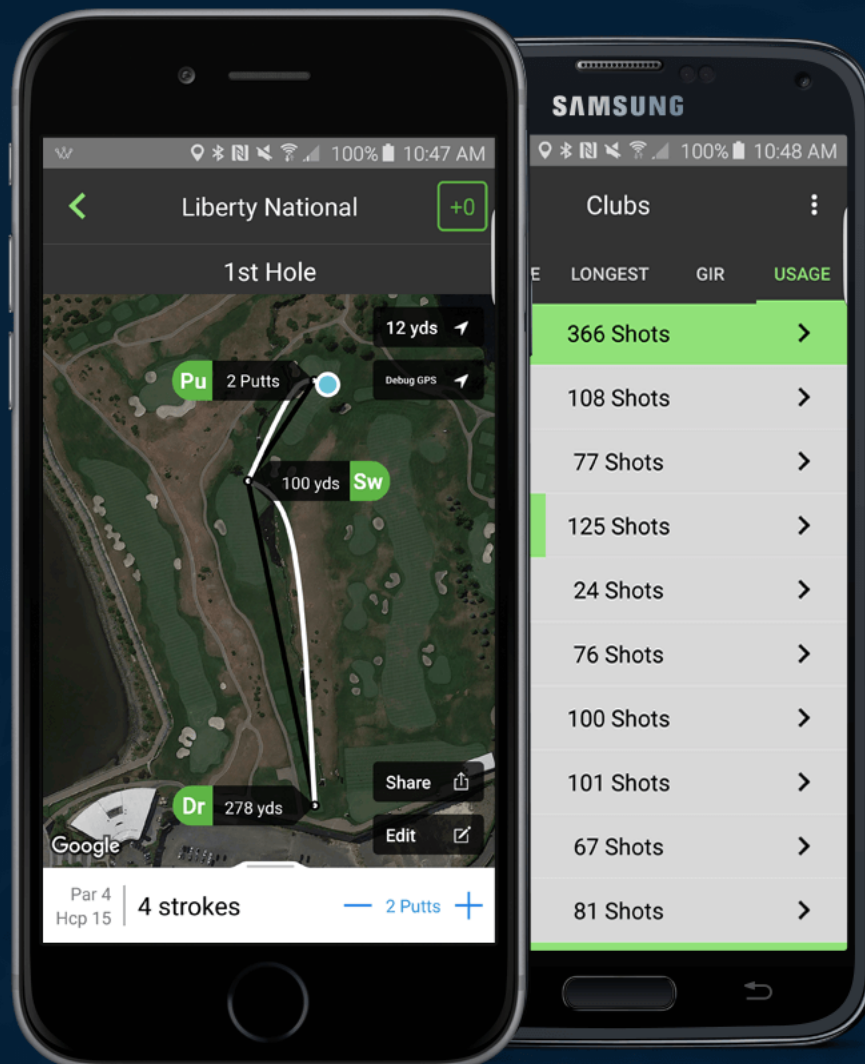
100% 10:47 AM

Liberty National

+0

1st Hole

12 yds

Debug GPS

Pu 2 Putts

100 yds Sw

Share

Dr 278 yds

Edit

Google

Par 4
Hcp 15

4 strokes

2 Putts

SAMSUNG

100% 10:48 AM

Clubs

E LONGEST GIR USAGE

366 Shots

108 Shots

77 Shots

125 Shots

24 Shots

76 Shots

100 Shots

101 Shots

67 Shots

81 Shots